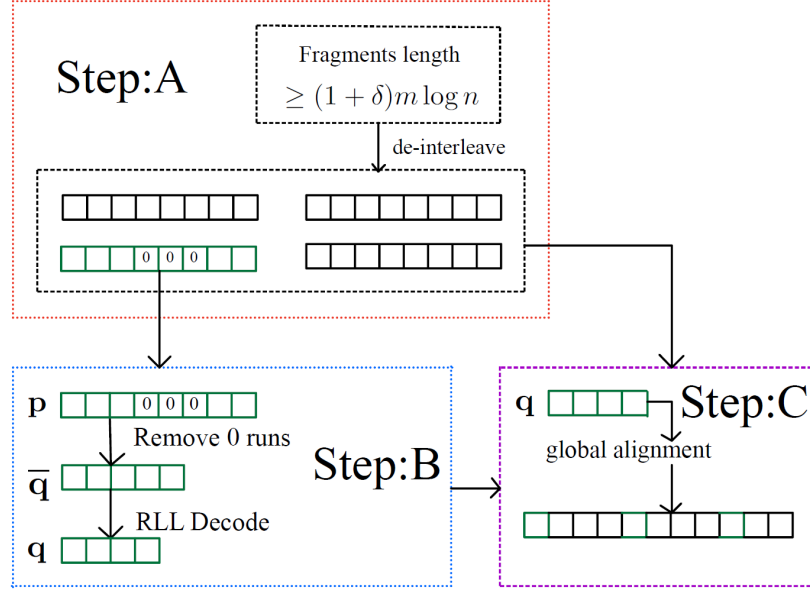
Step:A

Fragments length

$\geq (1+\delta)m\log n$

de-interleave

0 0 0

Step:B

$\mathbf{p}$ 0 0 0

Remove 0 runs

$\overline{\mathbf{q}}$

RLL Decode

$\mathbf{q}$

Step:C

$\mathbf{q}$

global alignment